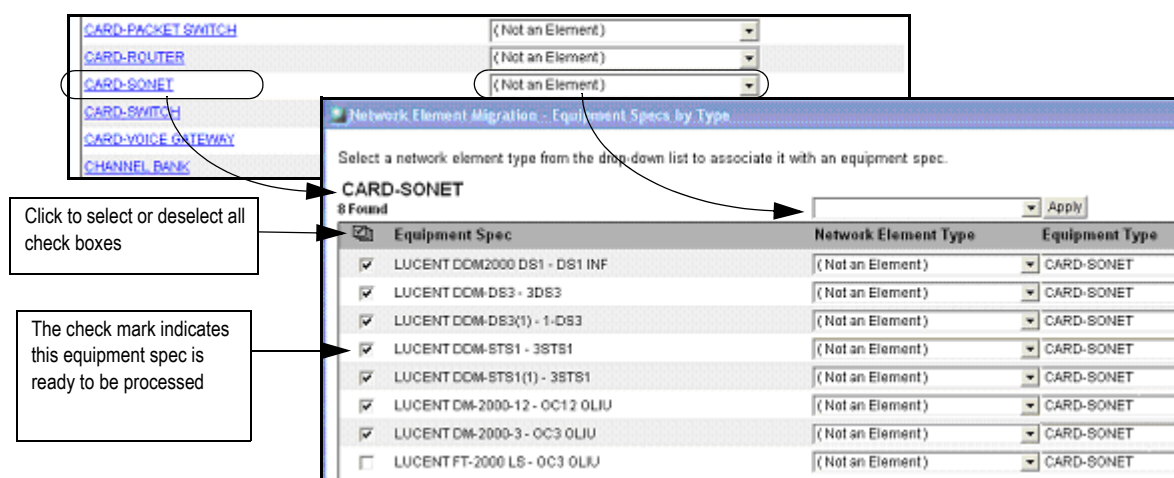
| | |
|---|---|
| CARD-PACKET SWITCH | (Not an Element) |
| CARD-ROUTER | (Not an Element) |
| CARD-SONET | (Not an Element) |
| CARD-SWITCH | |
| CARD-VOICE GATEWAY | |
| CHANNEL BANK | |

Network Element Migration - Equipment Specs by Type

Select a network element type from the drop-down list to associate it with an equipment spec.

CARD-SONET
8 Found

Apply

Click to select or deselect all check boxes

The check mark indicates this equipment spec is ready to be processed

| | Equipment Spec | Network Element Type | Equipment Type |
|---|---|---|---|
| ☑ | LUCENT DDM2000 DS1 - DS1 INF | (Not an Element) | CARD-SONET |
| ☑ | LUCENT DDM-DS3 - 3DS3 | (Not an Element) | CARD-SONET |
| ☑ | LUCENT DDM-DS3(1) - 1-DS3 | (Not an Element) | CARD-SONET |
| ☑ | LUCENT DDM-STS1 - 3STS1 | (Not an Element) | CARD-SONET |
| ☑ | LUCENT DDM-STS1(1) - 3STS1 | (Not an Element) | CARD-SONET |
| ☑ | LUCENT DM-2000-12 - OC12 OLIU | (Not an Element) | CARD-SONET |
| ☑ | LUCENT DM-2000-3 - OC3 OLIU | (Not an Element) | CARD-SONET |
| ☐ | LUCENT FT-2000 LS - OC3 OLIU | (Not an Element) | CARD-SONET |